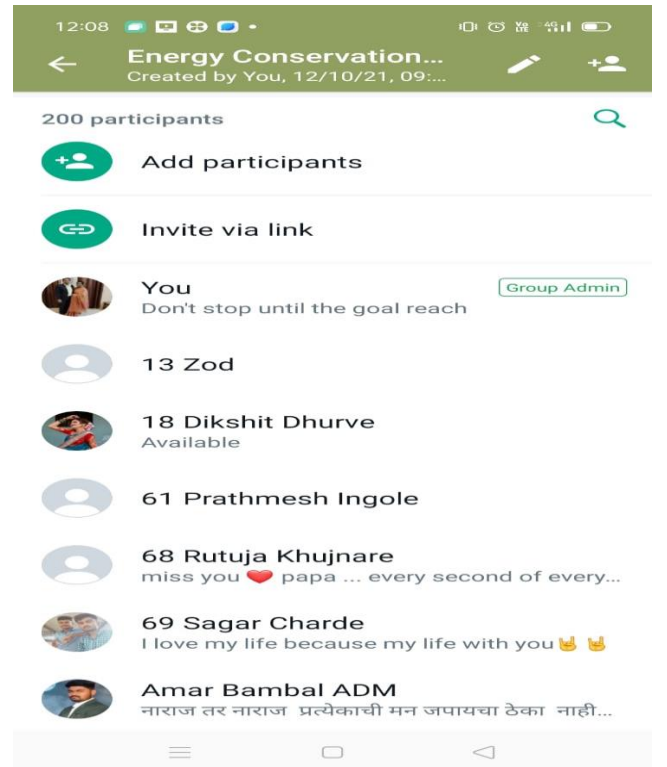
12:08

Energy Conservation...
Created by You, 12/10/21, 09:...

200 participants

Add participants

Invite via link

You
Don't stop until the goal reach
Group Admin

13 Zod

18 Dikshit Dhurve
Available

61 Prathmesh Ingole

68 Rutuja Khujnare
miss you ❤️ papa ... every second of every...

69 Sagar Charde
I love my life because my life with you🤘 🤘

Amar Bambal ADM
नाराज तर नाराज प्रत्येकाची मन जपायचा ठेका नाही...